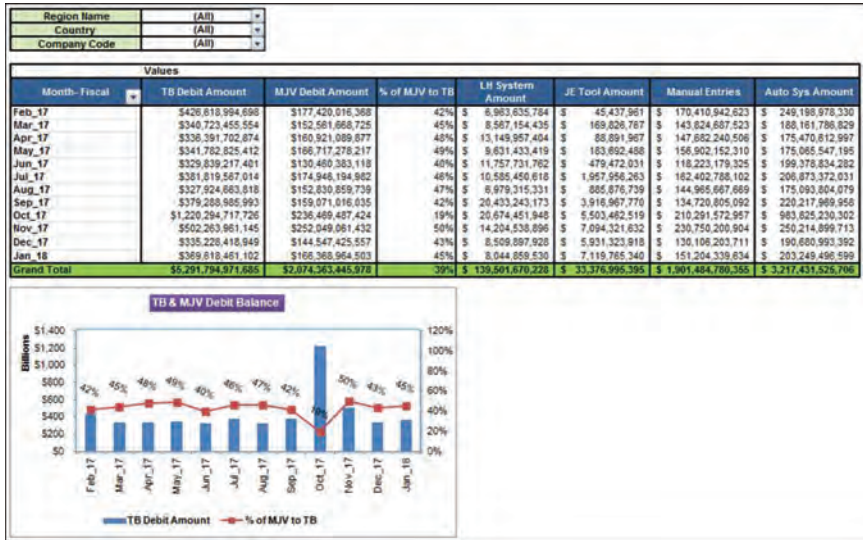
| Region Name | (All) |
|---|---|
| Country | (All) |
| Company Code | (All) |

Values

| Month- Fiscal | TB Debit Amount | MJV Debit Amount | % of MJV to TB | LH System Amount | JE Tool Amount | Manual Entries | Auto Sys Amount |
|---|---|---|---|---|---|---|---|
| Feb_17 | $426,618,994,698 | $177,420,016,368 | 42% | \$ 6,963,635,784 | \$ 45,437,961 | \$ 170,410,942,623 | \$ 249,198,978,330 |
| Mar_17 | $340,723,455,554 | $152,581,668,725 | 45% | \$ 8,567,154,435 | \$ 169,826,767 | \$ 143,824,687,523 | \$ 188,161,786,829 |
| Apr_17 | $336,391,702,874 | $160,921,089,677 | 48% | \$ 13,149,957,404 | \$ 88,891,967 | \$ 147,682,240,306 | \$ 175,470,612,997 |
| May_17 | $341,782,825,412 | $166,717,278,217 | 49% | \$ 9,631,433,419 | \$ 183,692,488 | \$ 156,902,152,310 | \$ 175,065,547,195 |
| Jun_17 | $329,839,217,401 | $130,460,383,118 | 40% | \$ 11,757,731,762 | \$ 479,472,031 | \$ 118,223,179,325 | \$ 199,378,834,282 |
| Jul_17 | $381,819,567,014 | $174,946,194,962 | 46% | \$ 10,585,450,618 | \$ 1,957,956,263 | \$ 162,402,788,102 | \$ 206,873,372,031 |
| Aug_17 | $327,924,663,818 | $152,830,859,739 | 47% | \$ 6,979,315,331 | \$ 885,876,739 | \$ 144,965,667,669 | \$ 175,093,804,079 |
| Sep_17 | $379,288,985,993 | $159,071,016,035 | 42% | \$ 20,433,243,173 | \$ 3,916,967,770 | \$ 134,720,805,092 | \$ 220,217,969,958 |
| Oct_17 | $1,220,294,717,726 | $236,469,487,424 | 19% | \$ 20,674,451,948 | \$ 5,503,482,519 | \$ 210,291,572,957 | \$ 983,825,230,302 |
| Nov_17 | $502,263,961,145 | $252,049,061,432 | 50% | \$ 14,204,538,896 | \$ 7,094,321,632 | \$ 230,750,200,904 | \$ 250,214,899,713 |
| Dec_17 | $335,228,418,949 | $144,547,425,557 | 43% | \$ 8,509,897,928 | \$ 5,931,323,918 | \$ 130,106,203,711 | \$ 190,680,993,392 |
| Jan_18 | $369,618,461,102 | $156,368,964,503 | 45% | \$ 8,044,859,530 | \$ 7,119,785,340 | \$ 151,204,339,634 | \$ 203,249,496,599 |
| Grand Total | $5,291,794,971,685 | $2,074,363,445,978 | 39% | \$ 139,501,670,228 | \$ 33,376,995,395 | \$ 1,901,484,780,355 | \$ 3,217,431,525,706 |

TB & MJV Debit Balance

Billions
$1,400 $1,200 $1,000 $800 $600 $400 $200 $0
120% 100% 80% 60% 40% 20% 0%
42% 45% 48% 49% 40% 46% 47% 42% 19% 50% 43% 45%
Feb_17 Mar_17 Apr_17 May_17 Jun_17 Jul_17 Aug_17 Sep_17 Oct_17 Nov_17 Dec_17 Jan_18

TB Debit Amount — % of MJV to TB